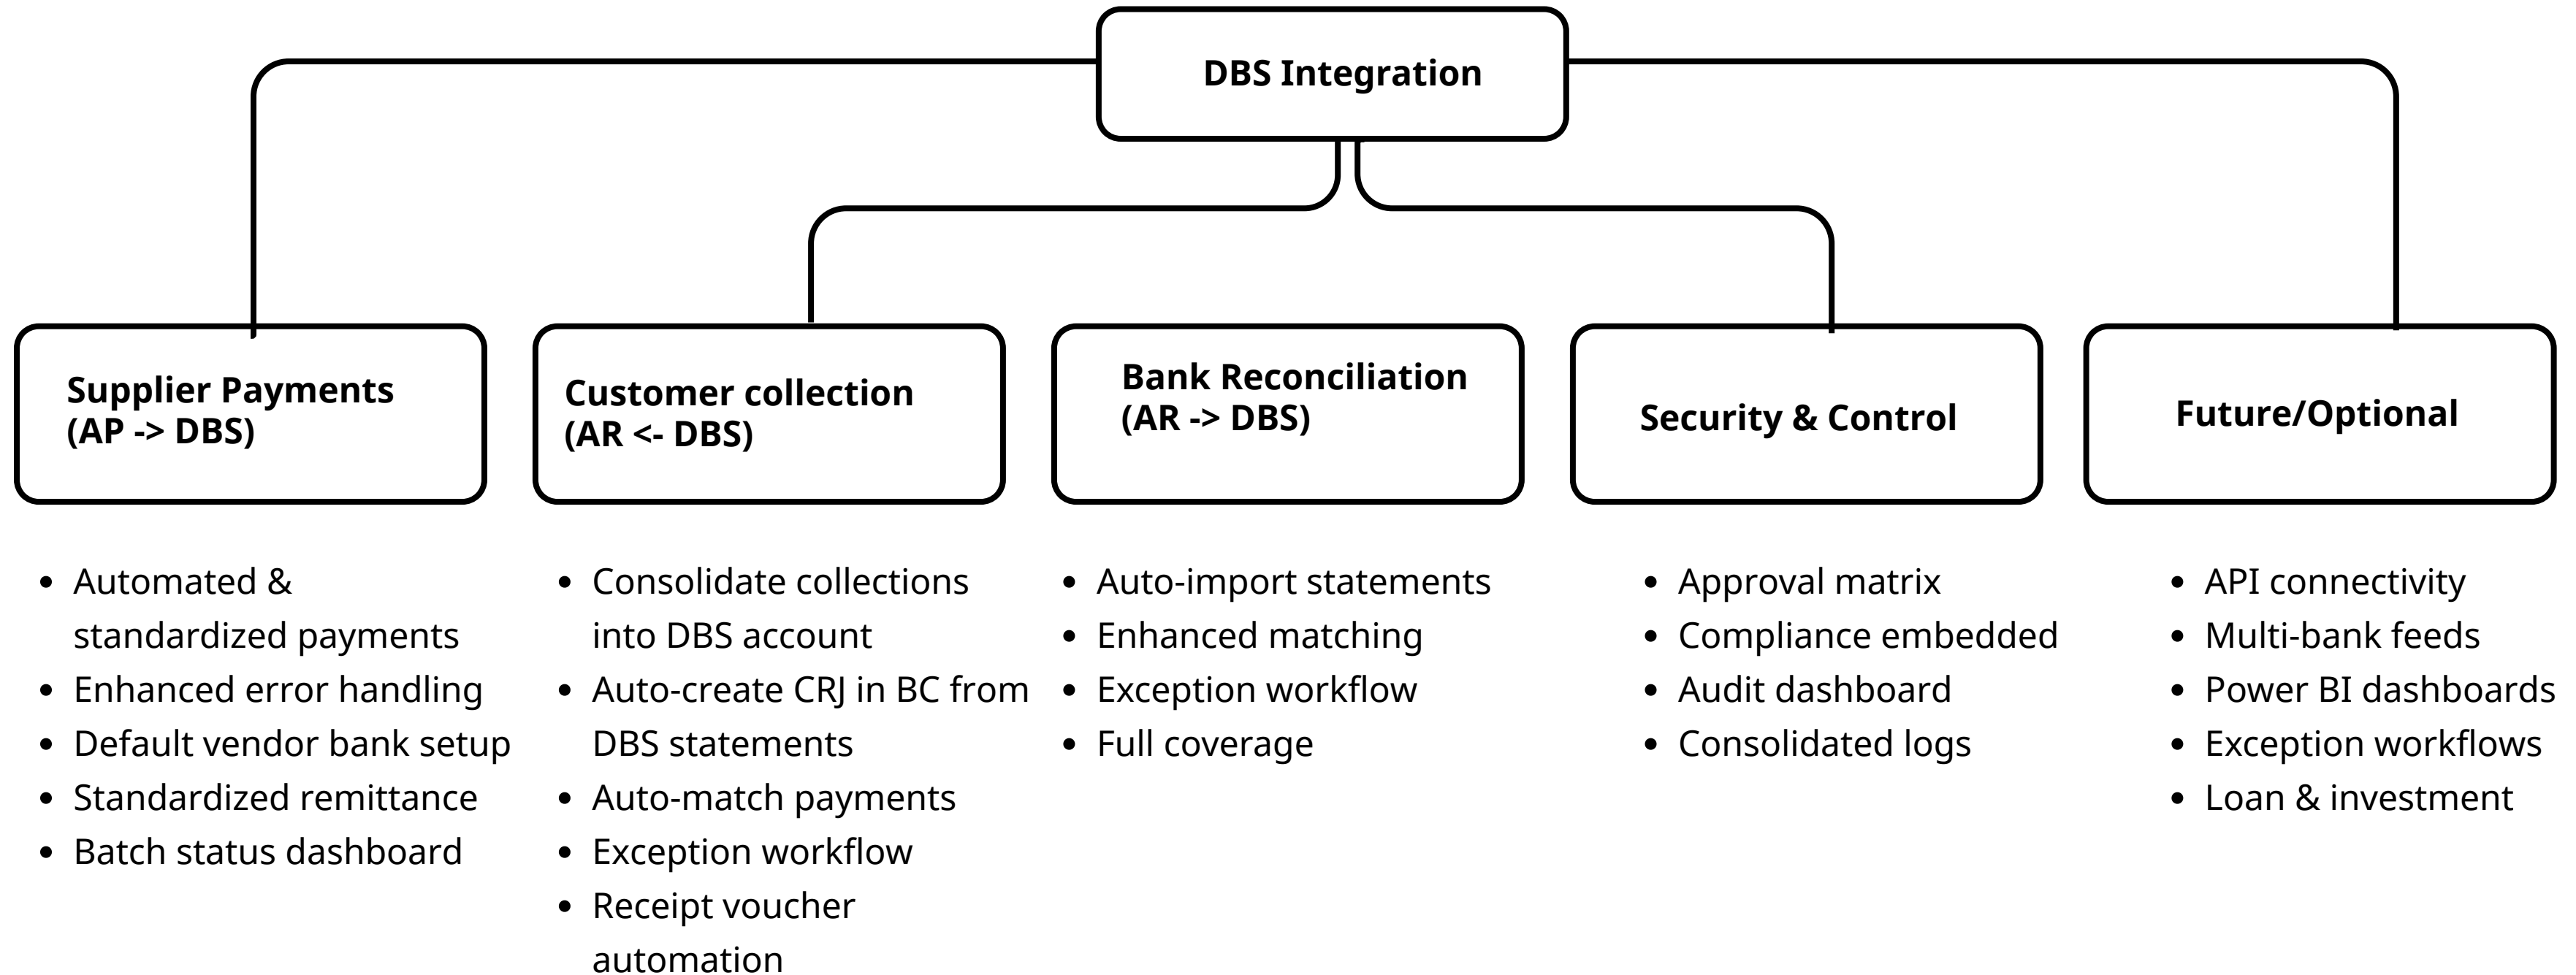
DBS Integration

Supplier Payments
(AP -> DBS)

- Automated & standardized payments
- Enhanced error handling
- Default vendor bank setup
- Standardized remittance
- Batch status dashboard

Customer collection
(AR <- DBS)

- Consolidate collections into DBS account
- Auto-create CRJ in BC from DBS statements
- Auto-match payments
- Exception workflow
- Receipt voucher automation

Bank Reconciliation
(AR -> DBS)

- Auto-import statements
- Enhanced matching
- Exception workflow
- Full coverage

Security & Control

- Approval matrix
- Compliance embedded
- Audit dashboard
- Consolidated logs

Future/Optional

- API connectivity
- Multi-bank feeds
- Power BI dashboards
- Exception workflows
- Loan & investment